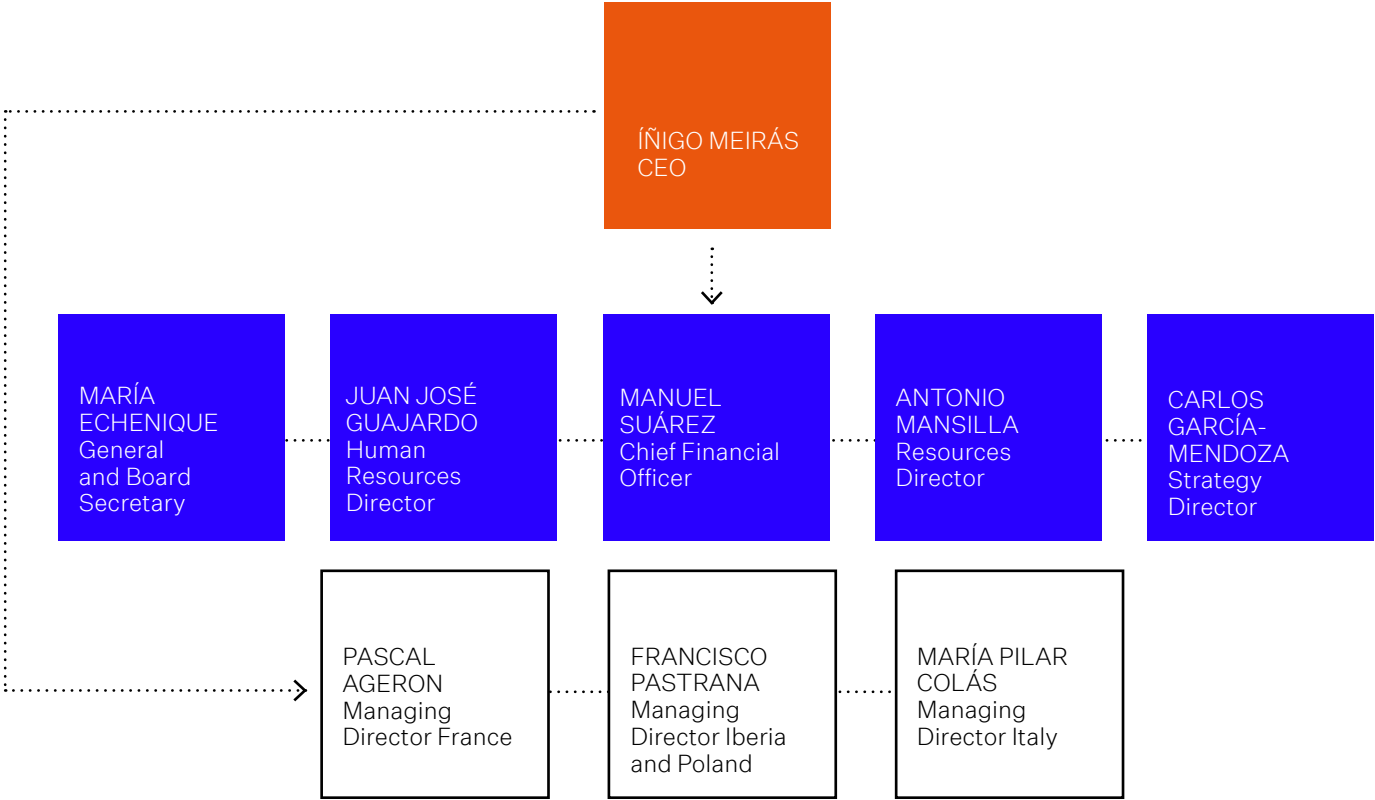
ÍÑIGO MEIRÁS
CEO

MARÍA ECHENIQUE
General and Board Secretary

JUAN JOSÉ GUAJARDO
Human Resources Director

MANUEL SUÁREZ
Chief Financial Officer

ANTONIO MANSILLA
Resources Director

CARLOS GARCÍA-MENDOZA
Strategy Director

PASCAL AGERON
Managing Director France

FRANCISCO PASTRANA
Managing Director Iberia and Poland

MARÍA PILAR COLÁS
Managing Director Italy